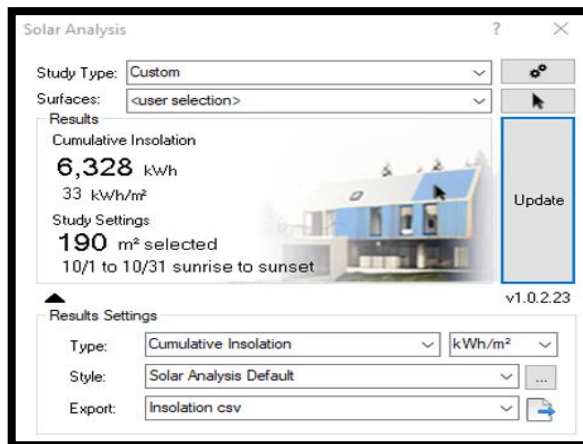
Solar Analysis ? ×

Study Type: Custom

Surfaces: <user selection>

Results

Cumulative Insolation

6,328 kWh

33 kWh/m²

Study Settings

190 m² selected

10/1 to 10/31 sunrise to sunset

Update

v1.0.2.23

Results Settings

Type: Cumulative Insolation kWh/m²

Style: Solar Analysis Default ...

Export: Insolation csv